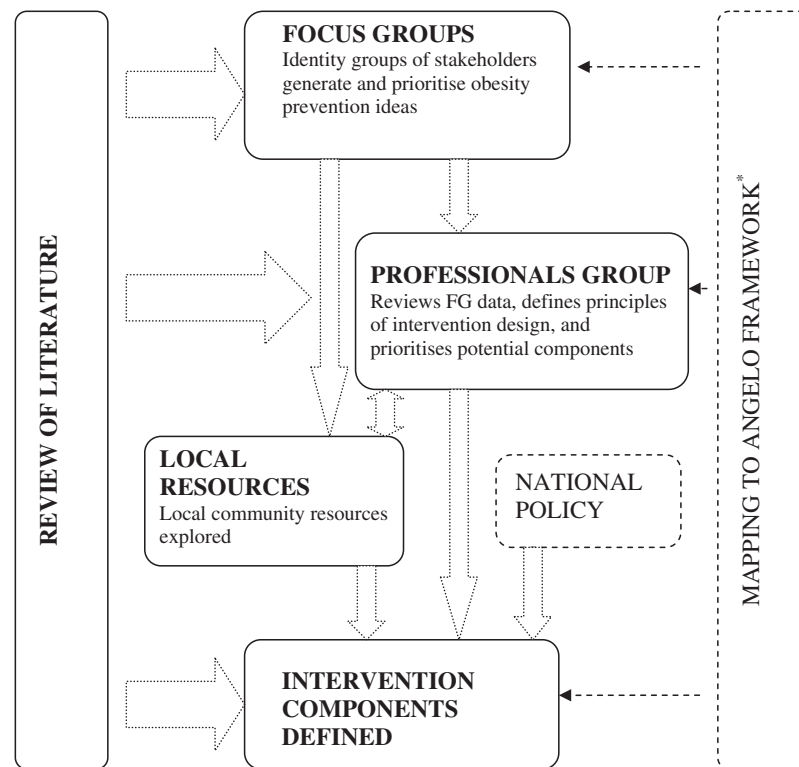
REVIEW OF LITERATURE

FOCUS GROUPS
Identity groups of stakeholders generate and prioritise obesity prevention ideas

PROFESSIONALS GROUP
Reviews FG data, defines principles of intervention design, and prioritises potential components

LOCAL RESOURCES
Local community resources explored

NATIONAL POLICY

INTERVENTION COMPONENTS DEFINED

MAPPING TO ANGELO FRAMEWORK*